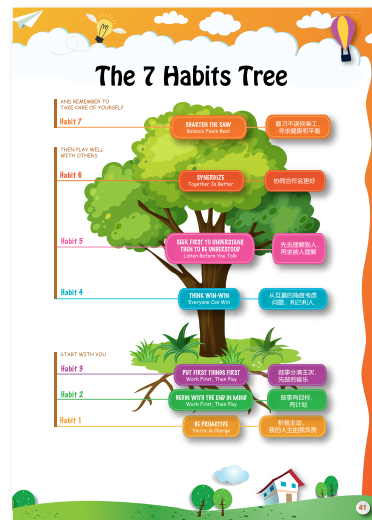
The 7 Habits Tree

AND REMEMBER TO TAKE CARE OF YOURSELF

Habit 7

SHARPEN THE SAW
Balance Feels Best

磨刀不误砍柴工，寻求健康和平衡

THEN PLAY WELL WITH OTHERS

Habit 6

SYNERGIZE
Together Is Better

协同合作会更好

Habit 5

SEEK FIRST TO UNDERSTAND THEN TO BE UNDERSTOOD
Listen Before You Talk

先去理解别人，再求别人理解

Habit 4

THINK WIN-WIN
Everyone Can Win

从互赢的角度考虑问题，利己利人

START WITH YOU

Habit 3

PUT FIRST THINGS FIRST
Work First, Then Play

做事分清主次，先工作后玩乐

Habit 2

BEGIN WITH THE END IN MIND
Work First, Then Play

做事有目标，有计划

Habit 1

BE PROACTIVE
You're in Charge

积极主动，我的人生由我负责

41